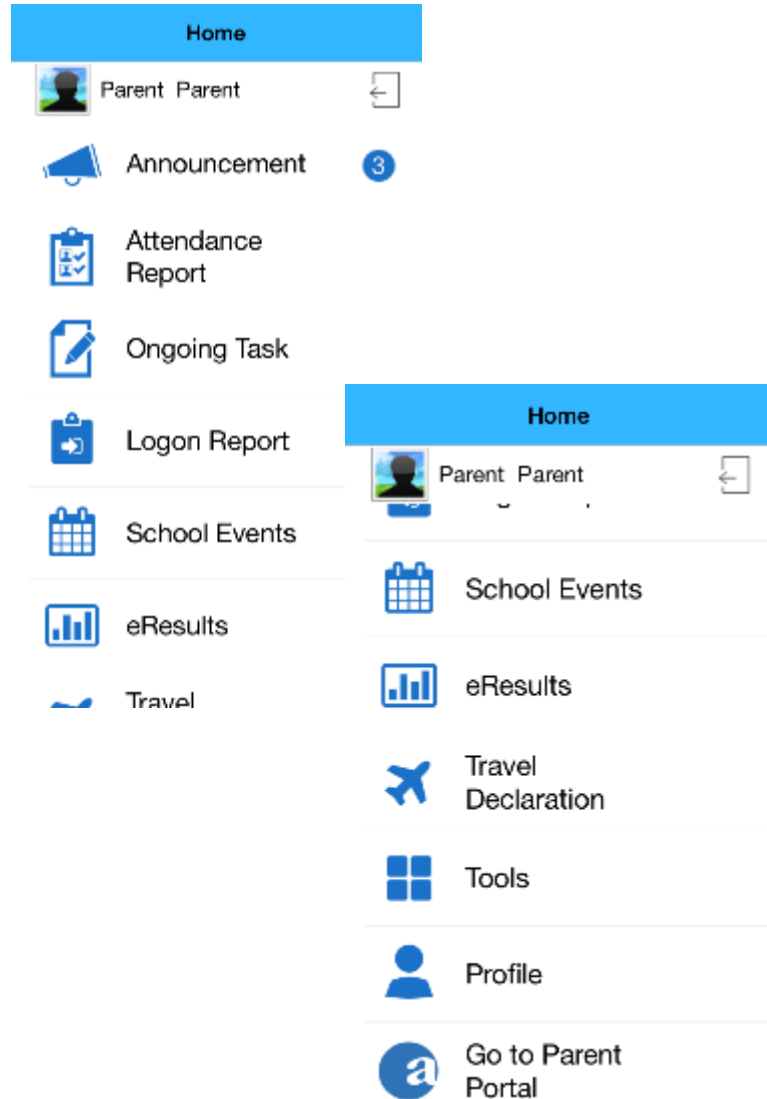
Home

Parent Parent

Announcement 3

Attendance Report

Ongoing Task

Logon Report

School Events

eResults

Travel

Home

Parent Parent

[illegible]

School Events

eResults

Travel Declaration

Tools

Profile

Go to Parent Portal